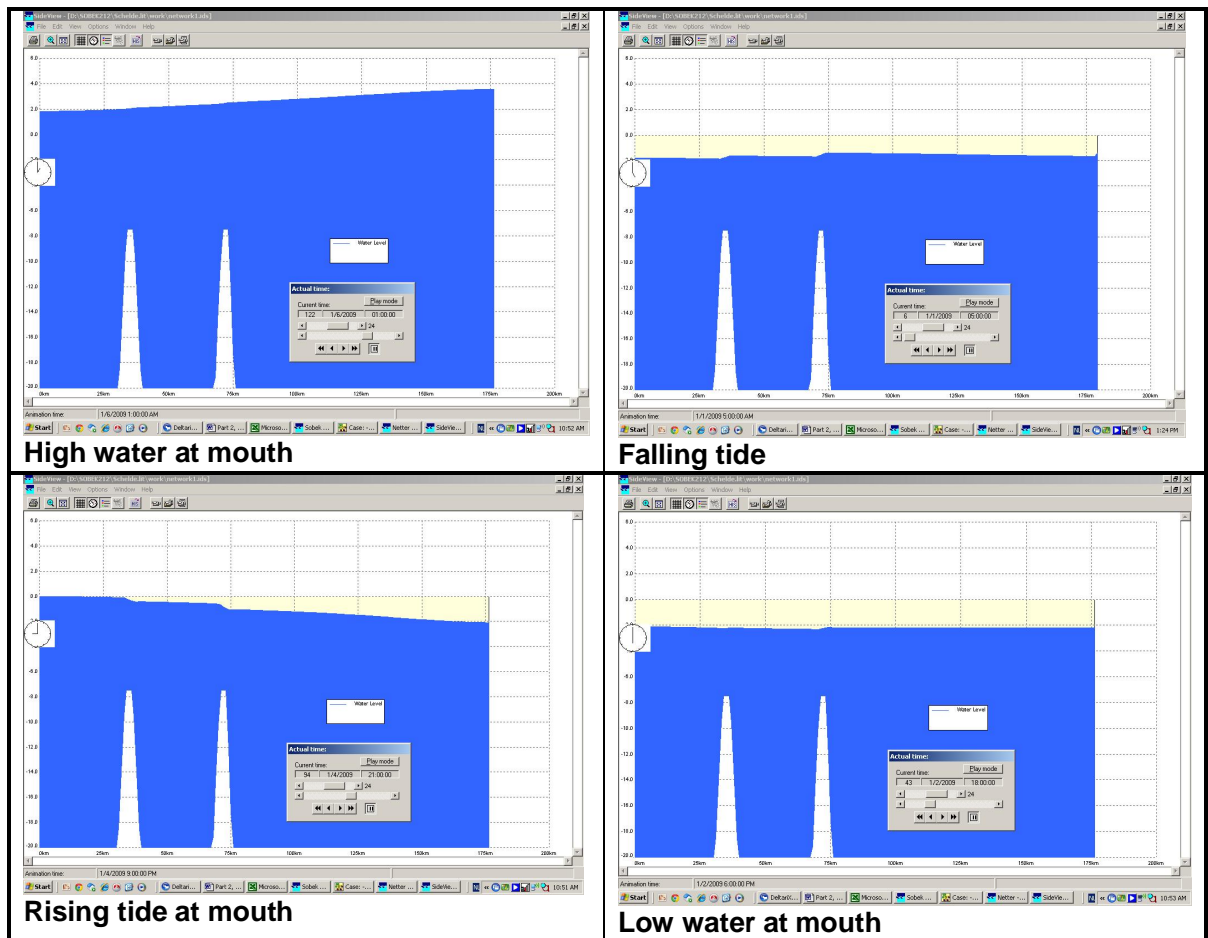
SideView - [D:\SOBEK212\Schelde.lit\work\network1.sdx]
File Edit View Options Window Help

6.0
4.0
2.0
0.0
-8.0
-10.0
-12.0
-14.0
-16.0
-18.0
-20.0

Water Level

Actual time:
Current time:
Play mode
122 1/6/2009 01:00:00
24

0km 25km 50km 75km 100km 125km 150km 175km 200km

Animation time: 1/6/2009 1:00:00 AM
Start Deltari... Part 2, ... Microso... Sobek ... Case: -... Netter ... SideVie... 10:52 AM

High water at mouth

SideView - [D:\SOBEK212\Schelde.lit\work\network1.sdx]
File Edit View Options Window Help

Water Level

Actual time:
Current time:
Play mode
6 1/1/2009 05:00:00
24

0km 25km 50km 75km 100km 125km 150km 175km 200km

Animation time: 1/1/2009 5:00:00 AM
Start Deltari... Part 2, ... Microso... Sobek ... Case: -... Netter ... SideVie... 1:24 PM

Falling tide

SideView - [D:\SOBEK212\Schelde.lit\work\network1.sdx]
File Edit View Options Window Help

Water Level

Actual time:
Current time:
Play mode
94 1/4/2009 21:00:00
24

0km 25km 50km 75km 100km 125km 150km 175km 200km

Animation time: 1/4/2009 9:00:00 PM
Start Deltari... Part 2, ... Microso... Sobek ... Case: -... Netter ... SideVie... 10:51 AM

Rising tide at mouth

SideView - [D:\SOBEK212\Schelde.lit\work\network1.sdx]
File Edit View Options Window Help

Water Level

Actual time:
Current time:
Play mode
43 1/2/2009 18:00:00
24

0km 25km 50km 75km 100km 125km 150km 175km 200km

Animation time: 1/2/2009 6:00:00 PM
Start DeltariX... Part 2, ... Microso... Sobek ... Case: -... Netter -... SideVie... 10:53 AM

Low water at mouth